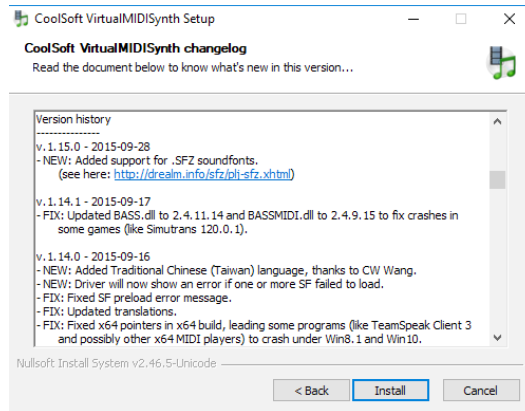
CoolSoft VirtualMIDISynth Setup

CoolSoft VirtualMIDISynth changelog

Read the document below to know what's new in this version...

Version history
---------------
v.1.15.0 - 2015-09-28
- NEW: Added support for .SFZ soundfonts.
(see here: http://drealm.info/sfz/plj-sfz.xhtml)

v.1.14.1 - 2015-09-17
- FIX: Updated BASS.dll to 2.4.11.14 and BASSMIDI.dll to 2.4.9.15 to fix crashes in some games (like Simutrans 120.0.1).

v.1.14.0 - 2015-09-16
- NEW: Added Traditional Chinese (Taiwan) language, thanks to CW Wang.
- NEW: Driver will now show an error if one or more SF failed to load.
- FIX: Fixed SF preload error message.
- FIX: Updated translations.
- FIX: Fixed x64 pointers in x64 build, leading some programs (like TeamSpeak Client 3 and possibly other x64 MIDI players) to crash under Win8.1 and Win10.

Nullsoft Install System v2.46.5-Unicode

< Back
Install
Cancel